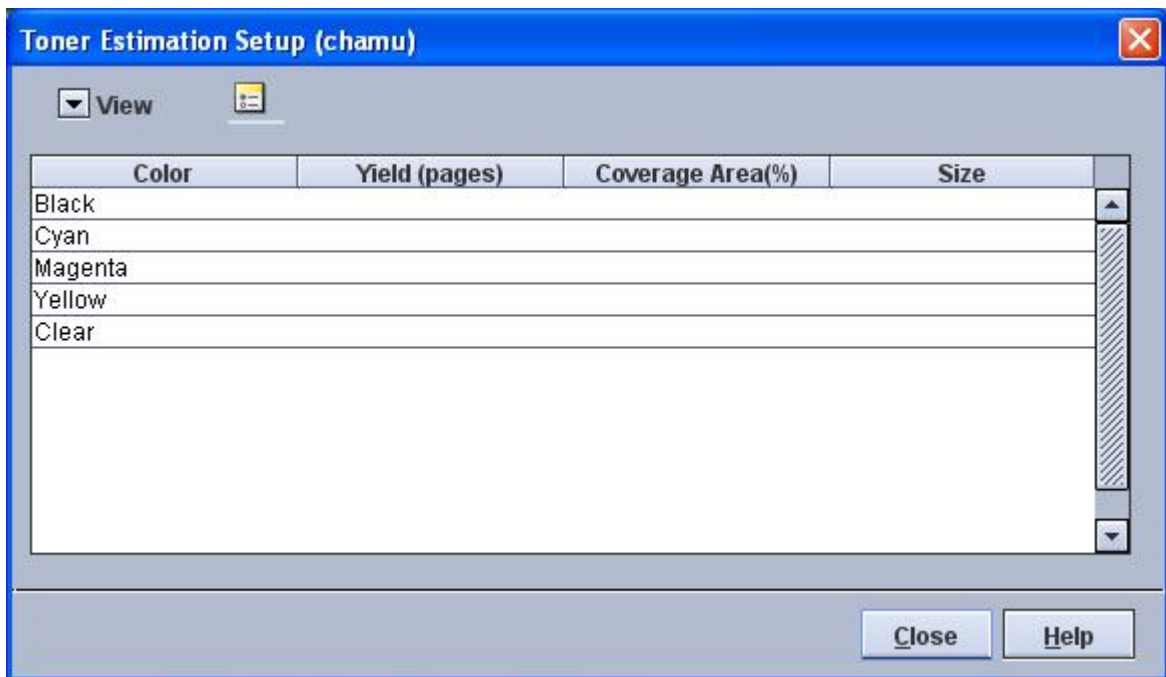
Toner Estimation Setup (chamu)

View

| Color | Yield (pages) | Coverage Area(%) | Size |
|---|---|---|---|
| Black | | | |
| Cyan | | | |
| Magenta | | | |
| Yellow | | | |
| Clear | | | |

Close Help